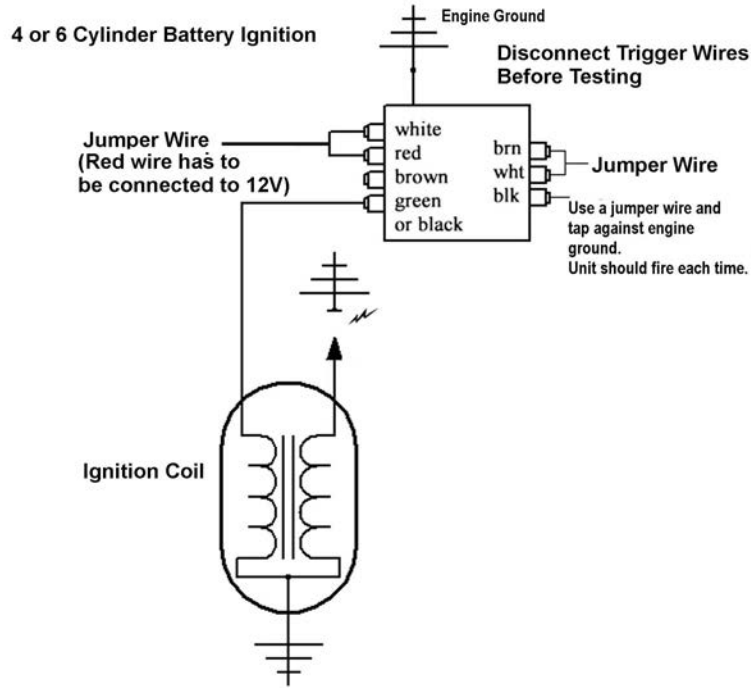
Engine Ground

4 or 6 Cylinder Battery Ignition

Disconnect Trigger Wires Before Testing

Jumper Wire (Red wire has to be connected to 12V)

white
red
brown
green
or black

brn
wht
blk

Jumper Wire

Use a jumper wire and tap against engine ground.
Unit should fire each time.

Ignition Coil